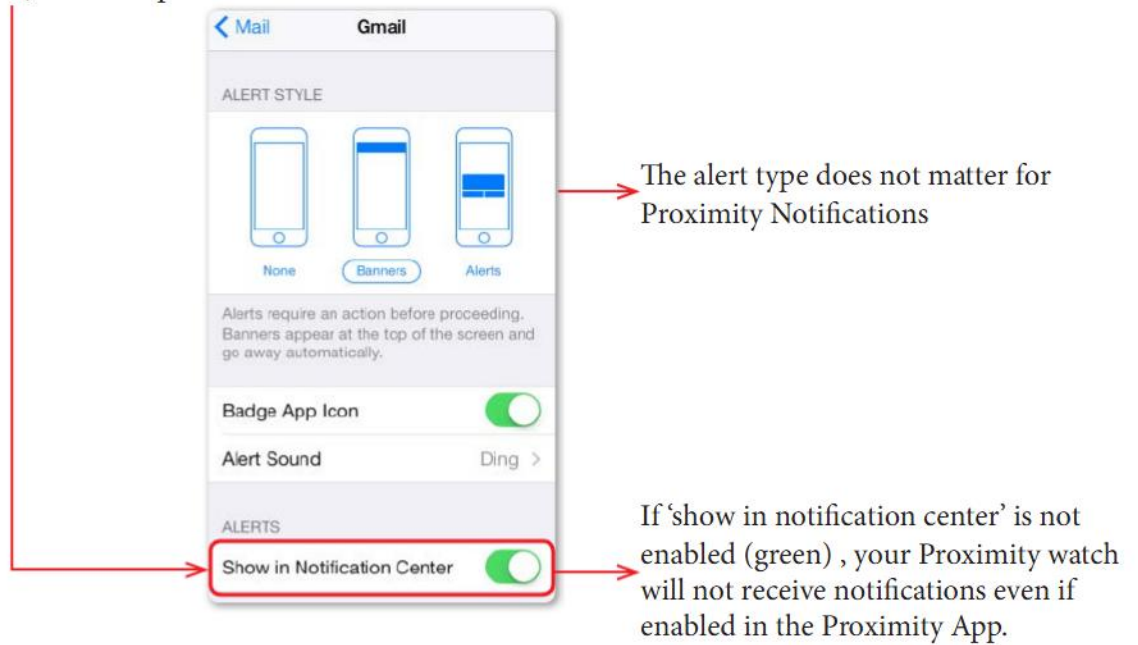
Mail
Gmail

ALERT STYLE

None
Banners
Alerts

Alerts require an action before proceeding. Banners appear at the top of the screen and go away automatically.

Badge App Icon

Alert Sound
Ding >

ALERTS

Show in Notification Center

The alert type does not matter for Proximity Notifications

If 'show in notification center' is not enabled (green) , your Proximity watch will not receive notifications even if enabled in the Proximity App.